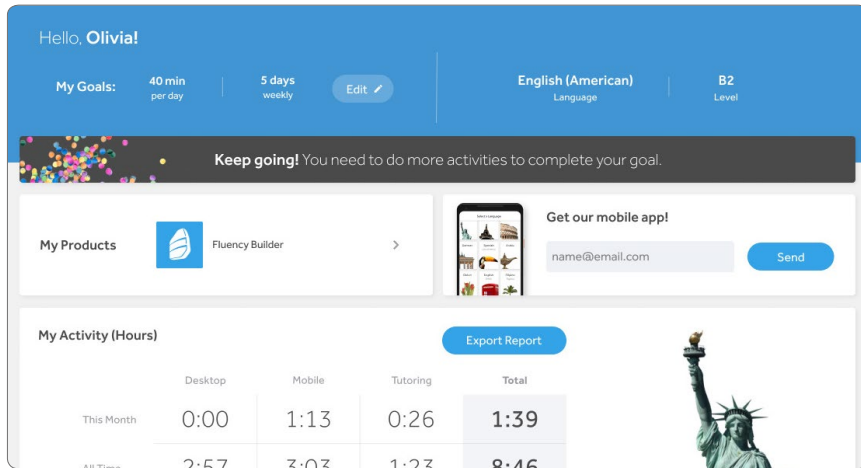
Hello, **Olivia!**

My Goals: 40 min per day | 5 days weekly | Edit

English (American) Language | B2 Level

**Keep going!** You need to do more activities to complete your goal.

My Products

Fluency Builder

Get our mobile app!

name@email.com

Send

Select a language

My Activity (Hours)

Export Report

| | Desktop | Mobile | Tutoring | Total |
|---|---|---|---|---|
| This Month | 0:00 | 1:13 | 0:26 | 1:39 |
| All Time | 2:57 | 3:03 | 1:23 | 8:46 |